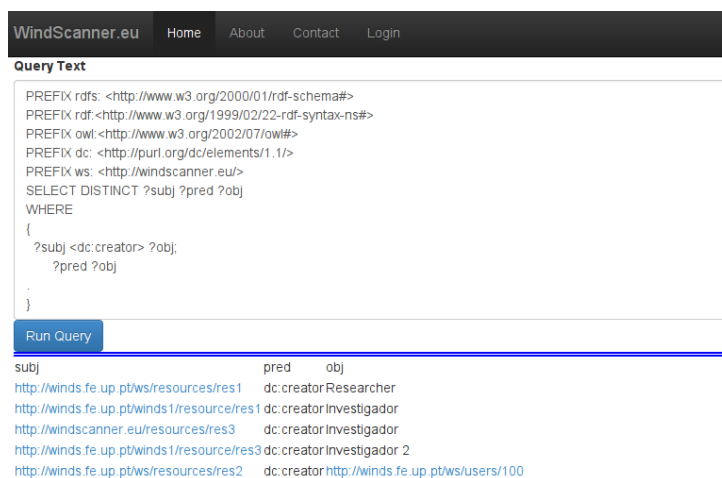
WindScanner.eu Home About Contact Login

Query Text

PREFIX rdfs: <http://www.w3.org/2000/01/rdf-schema#>
PREFIX rdf:<http://www.w3.org/1999/02/22-rdf-syntax-ns#>
PREFIX owl:<http://www.w3.org/2002/07/owl#>
PREFIX dc: <http://purl.org/dc/elements/1.1/>
PREFIX ws: <http://windscanner.eu/>
SELECT DISTINCT ?subj ?pred ?obj
WHERE
{
?subj <dc:creator> ?obj;
?pred ?obj
.
}

Run Query

| subj | pred | obj |
|---|---|---|
| http://winds.fe.up.pt/ws/resources/res1 | dc:creator | Researcher |
| http://winds.fe.up.pt/winds1/resource/res1 | dc:creator | Investigador |
| http://windscanner.eu/resources/res3 | dc:creator | Investigador |
| http://winds.fe.up.pt/winds1/resource/res3 | dc:creator | Investigador 2 |
| http://winds.fe.up.pt/ws/resources/res2 | dc:creator | http://winds.fe.up.pt/ws/users/100 |